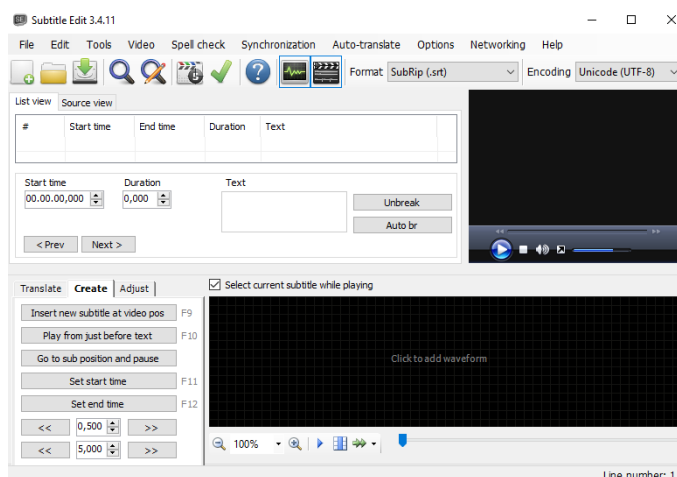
Subtitle Edit 3.4.11

File Edit Tools Video Spell check Synchronization Auto-translate Options Networking Help

Format SubRip (.srt) Encoding Unicode (UTF-8)

List view Source view

| # | Start time | End time | Duration | Text |
|---|---|---|---|---|

Start time
00.00.00,000

Duration
0,000

Text

Unbreak

Auto br

< Prev Next >

Translate Create Adjust

Select current subtitle while playing

Insert new subtitle at video pos F9

Play from just before text F10

Go to sub position and pause

Set start time F11

Set end time F12

<< 0,500 >>

<< 5,000 >>

Click to add waveform

100%

Line number: 1